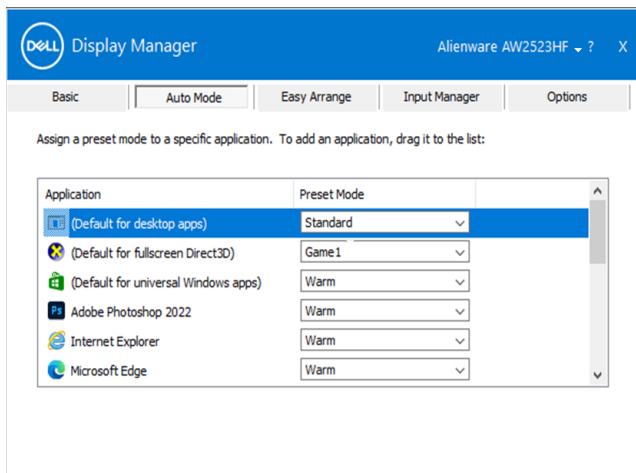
DELL Display Manager

Alienware AW2523HF ? X

Basic | Auto Mode | Easy Arrange | Input Manager | Options

Assign a preset mode to a specific application. To add an application, drag it to the list:

| Application | Preset Mode |
|---|---|
| (Default for desktop apps) | Standard |
| (Default for fullscreen Direct3D) | Game1 |
| (Default for universal Windows apps) | Warm |
| Ps Adobe Photoshop 2022 | Warm |
| Internet Explorer | Warm |
| Microsoft Edge | Warm |